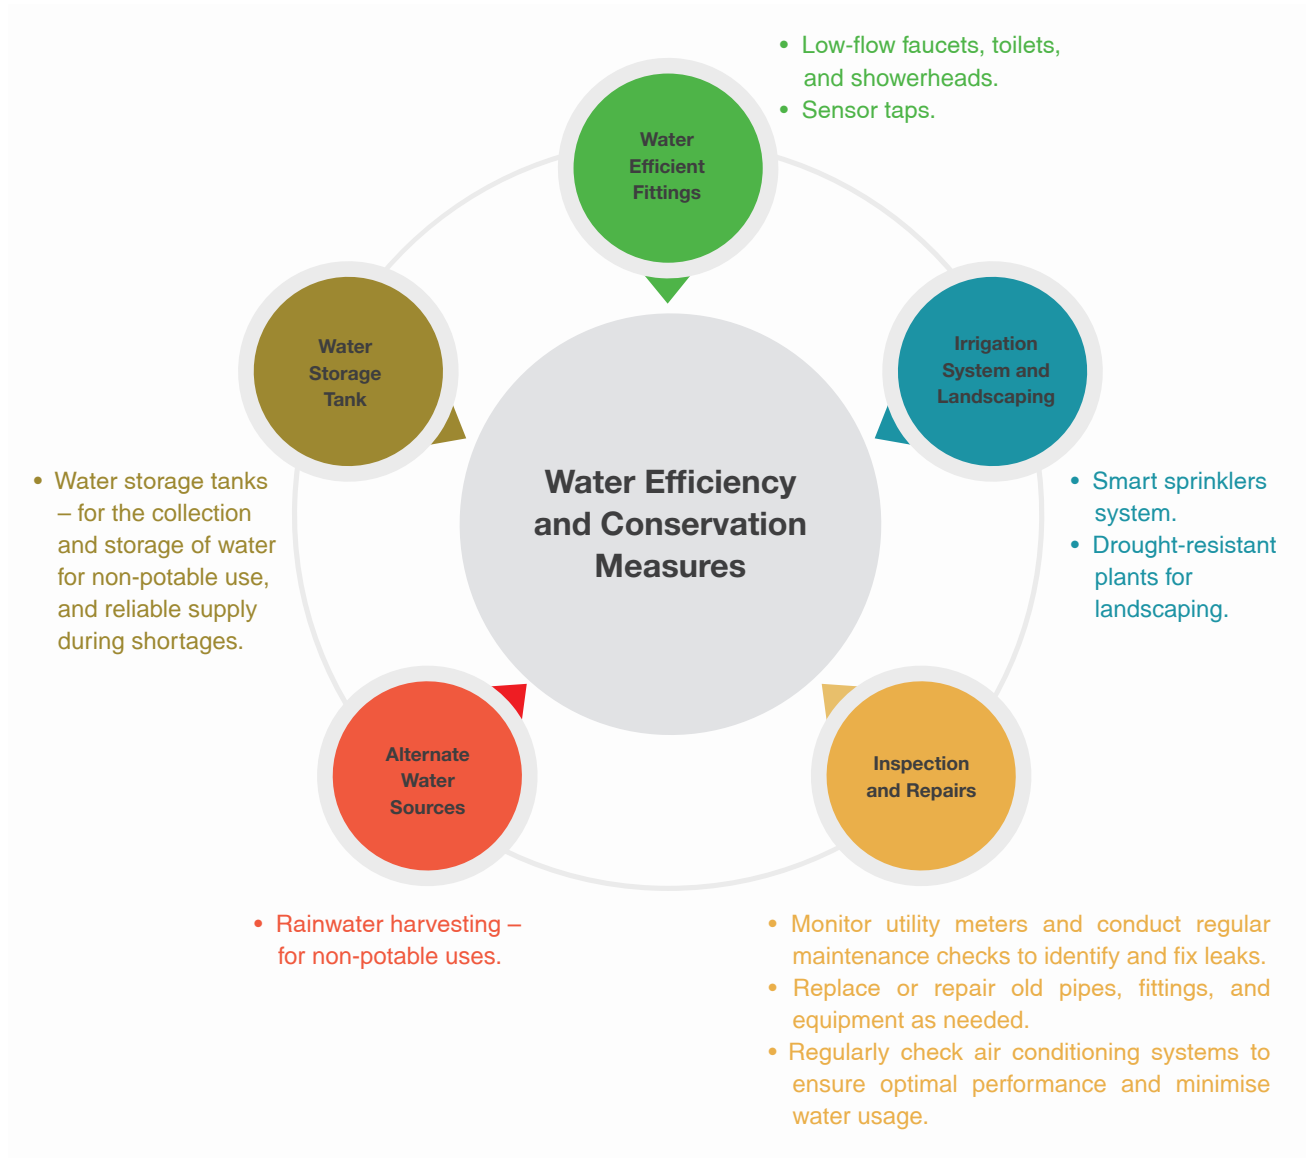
Water Efficiency and Conservation Measures

Water Efficient Fittings

• Low-flow faucets, toilets, and showerheads.
• Sensor taps.

Irrigation System and Landscaping

• Smart sprinklers system.
• Drought-resistant plants for landscaping.

Inspection and Repairs

• Monitor utility meters and conduct regular maintenance checks to identify and fix leaks.
• Replace or repair old pipes, fittings, and equipment as needed.
• Regularly check air conditioning systems to ensure optimal performance and minimise water usage.

Alternate Water Sources

• Rainwater harvesting – for non-potable uses.

Water Storage Tank

• Water storage tanks – for the collection and storage of water for non-potable use, and reliable supply during shortages.